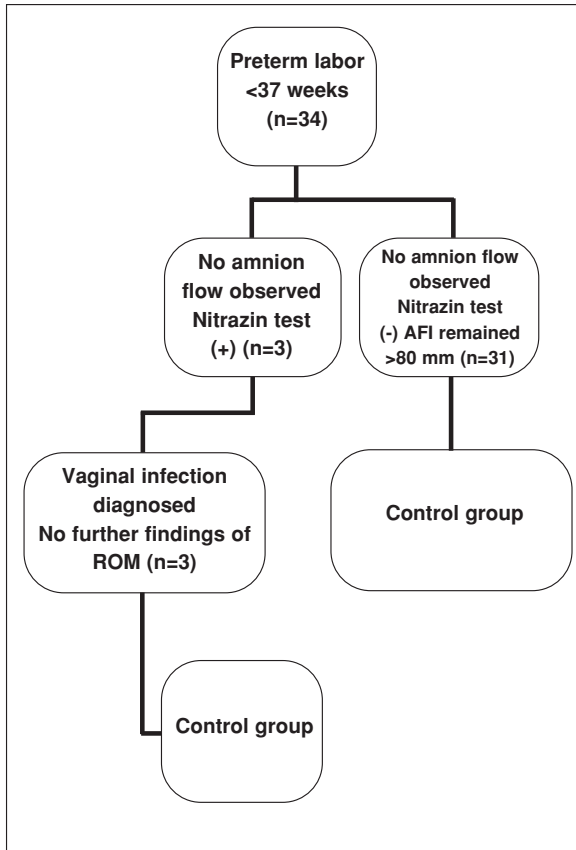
Preterm labor <37 weeks (n=34)

No amnion flow observed Nitrazin test (+) (n=3)

No amnion flow observed Nitrazin test (-) AFI remained >80 mm (n=31)

Vaginal infection diagnosed No further findings of ROM (n=3)

Control group

Control group